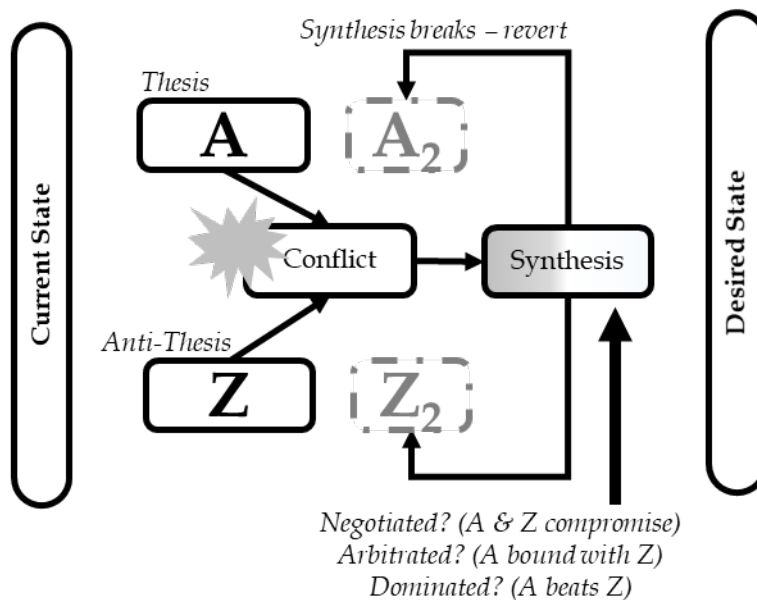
Synthesis breaks – revert

Current State

Thesis

A

$A_2$

Conflict

Synthesis

Desired State

Anti-Thesis

Z

$Z_2$

Negotiated? (A & Z compromise)
Arbitrated? (A bound with Z)
Dominated? (A beats Z)